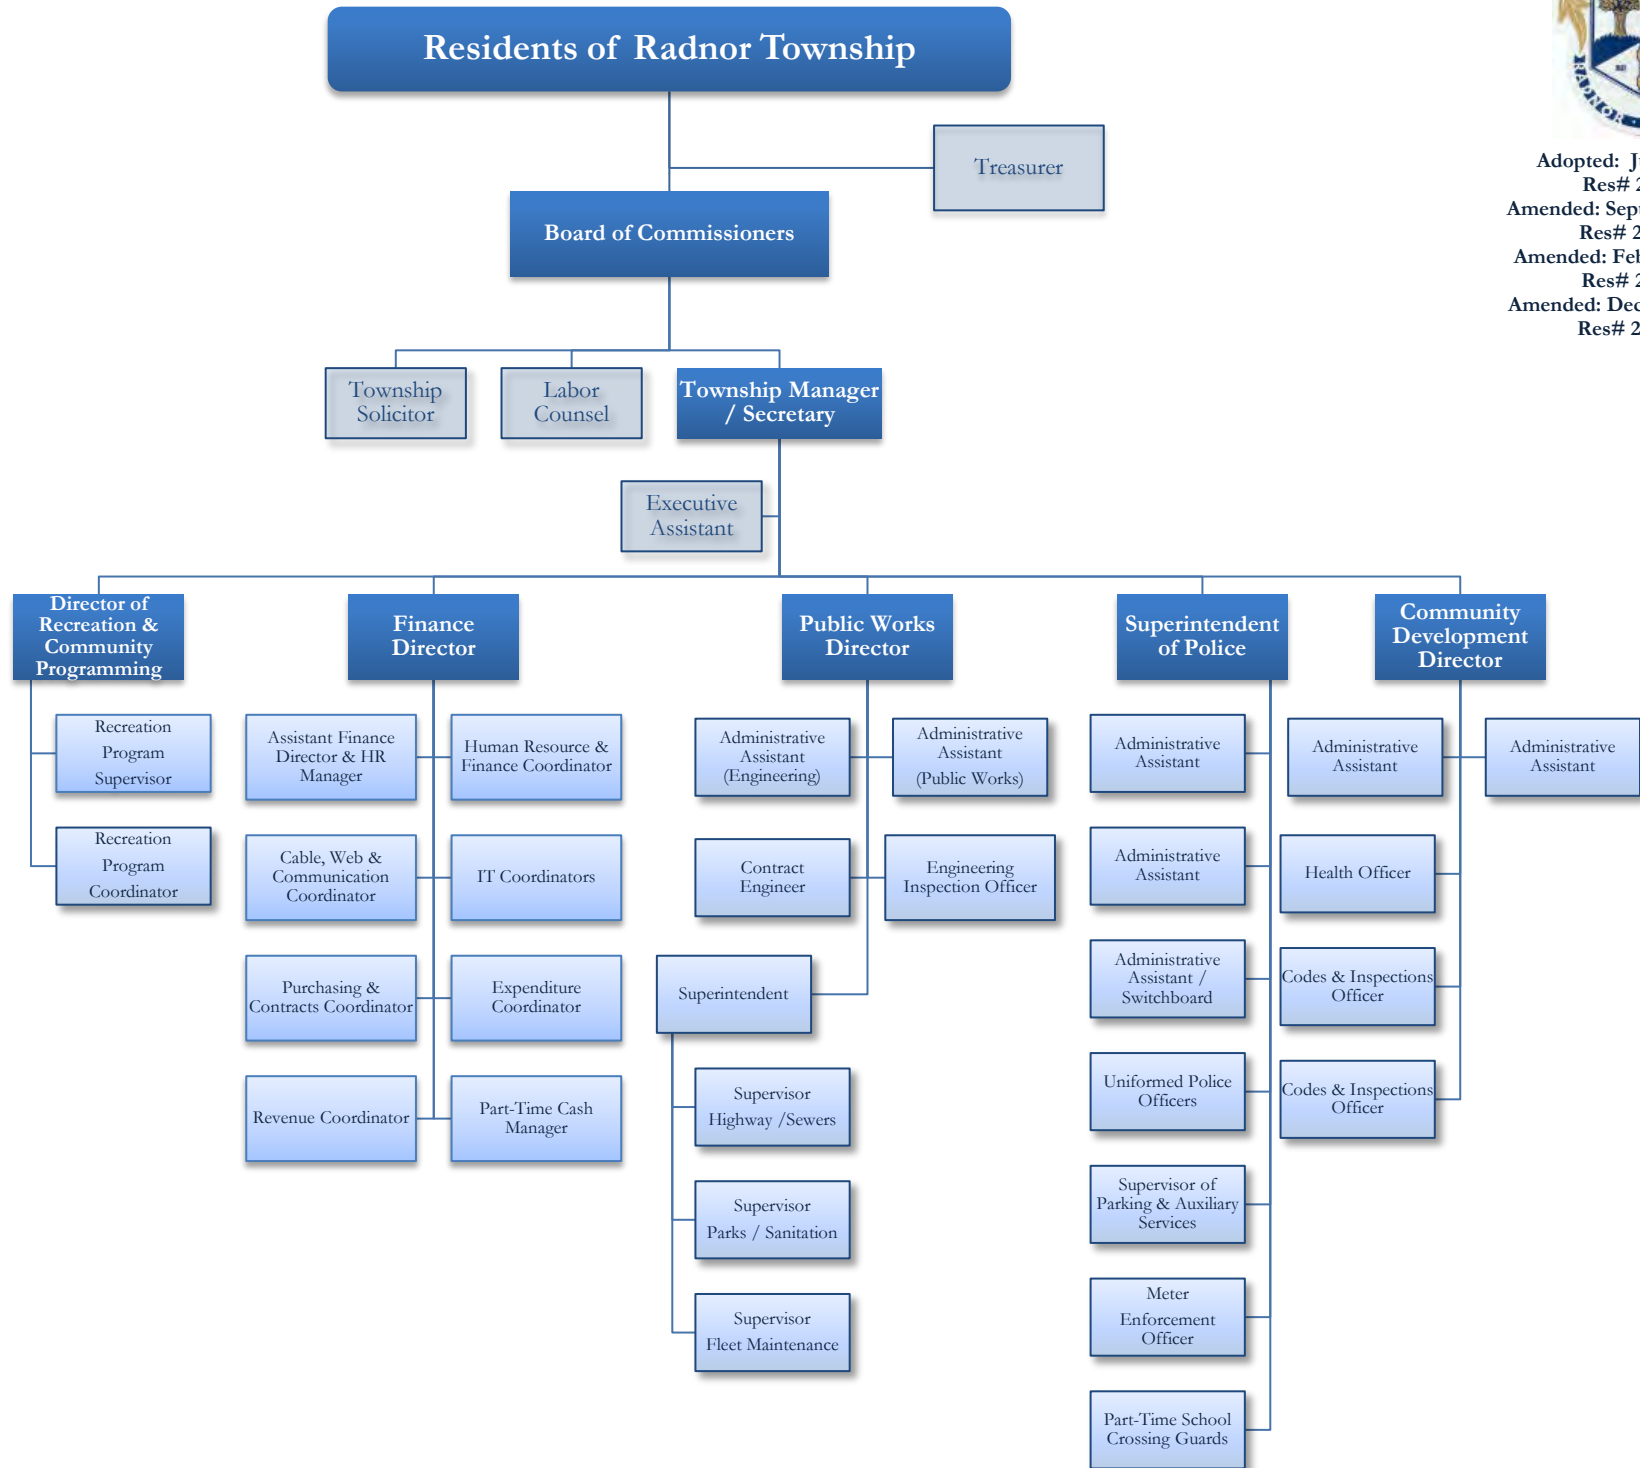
Residents of Radnor Township

Treasurer

Board of Commissioners

Township Solicitor

Labor Counsel

Township Manager / Secretary

Executive Assistant

Director of Recreation & Community Programming

Recreation Program Supervisor

Recreation Program Coordinator

Finance Director

Assistant Finance Director & HR Manager

Human Resource & Finance Coordinator

Cable, Web & Communication Coordinator

IT Coordinators

Purchasing & Contracts Coordinator

Expenditure Coordinator

Revenue Coordinator

Part-Time Cash Manager

Public Works Director

Administrative Assistant (Engineering)

Administrative Assistant (Public Works)

Contract Engineer

Engineering Inspection Officer

Superintendent

Supervisor Highway /Sewers

Supervisor Parks / Sanitation

Supervisor Fleet Maintenance

Superintendent of Police

Administrative Assistant

Administrative Assistant

Administrative Assistant / Switchboard

Uniformed Police Officers

Supervisor of Parking & Auxiliary Services

Meter Enforcement Officer

Part-Time School Crossing Guards

Community Development Director

Administrative Assistant

Administrative Assistant

Health Officer

Codes & Inspections Officer

Codes & Inspections Officer

Adopted: J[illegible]
Res# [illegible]
Amended: Sep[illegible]
Res# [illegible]
Amended: Fe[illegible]
Res# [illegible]
Amended: Dec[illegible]
Res# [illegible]